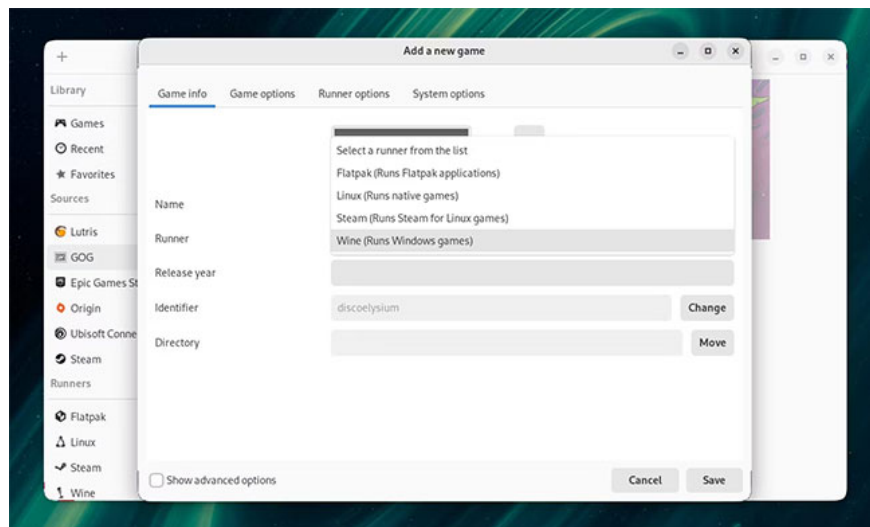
+

Library

Games

Recent

Favorites

Sources

Lutris

GOG

Epic Games St

Origin

Ubisoft Conne

Steam

Runners

Flatpak

Linux

Steam

Wine

Add a new game

Game info Game options Runner options System options

Select a runner from the list

Flatpak (Runs Flatpak applications)

Linux (Runs native games)

Steam (Runs Steam for Linux games)

Wine (Runs Windows games)

Name

Runner

Release year

Identifier discoelysium Change

Directory Move

Show advanced options

Cancel Save